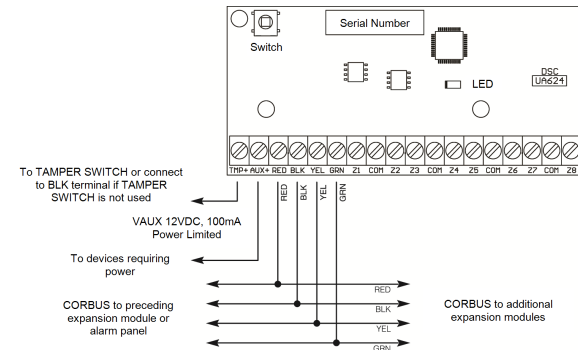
Switch

Serial Number

LED

DSC
UA624

TMP+ AUX+ RED BLK YEL GRN Z1 COM Z2 Z3 COM Z4 Z5 COM Z6 Z7 COM Z8

RED BLK YEL GRN

To TAMPER SWITCH or connect to BLK terminal if TAMPER SWITCH is not used

VAUX 12VDC, 100mA Power Limited

To devices requiring power

CORBUS to preceding expansion module or alarm panel

RED
BLK
YEL
GRN

CORBUS to additional expansion modules